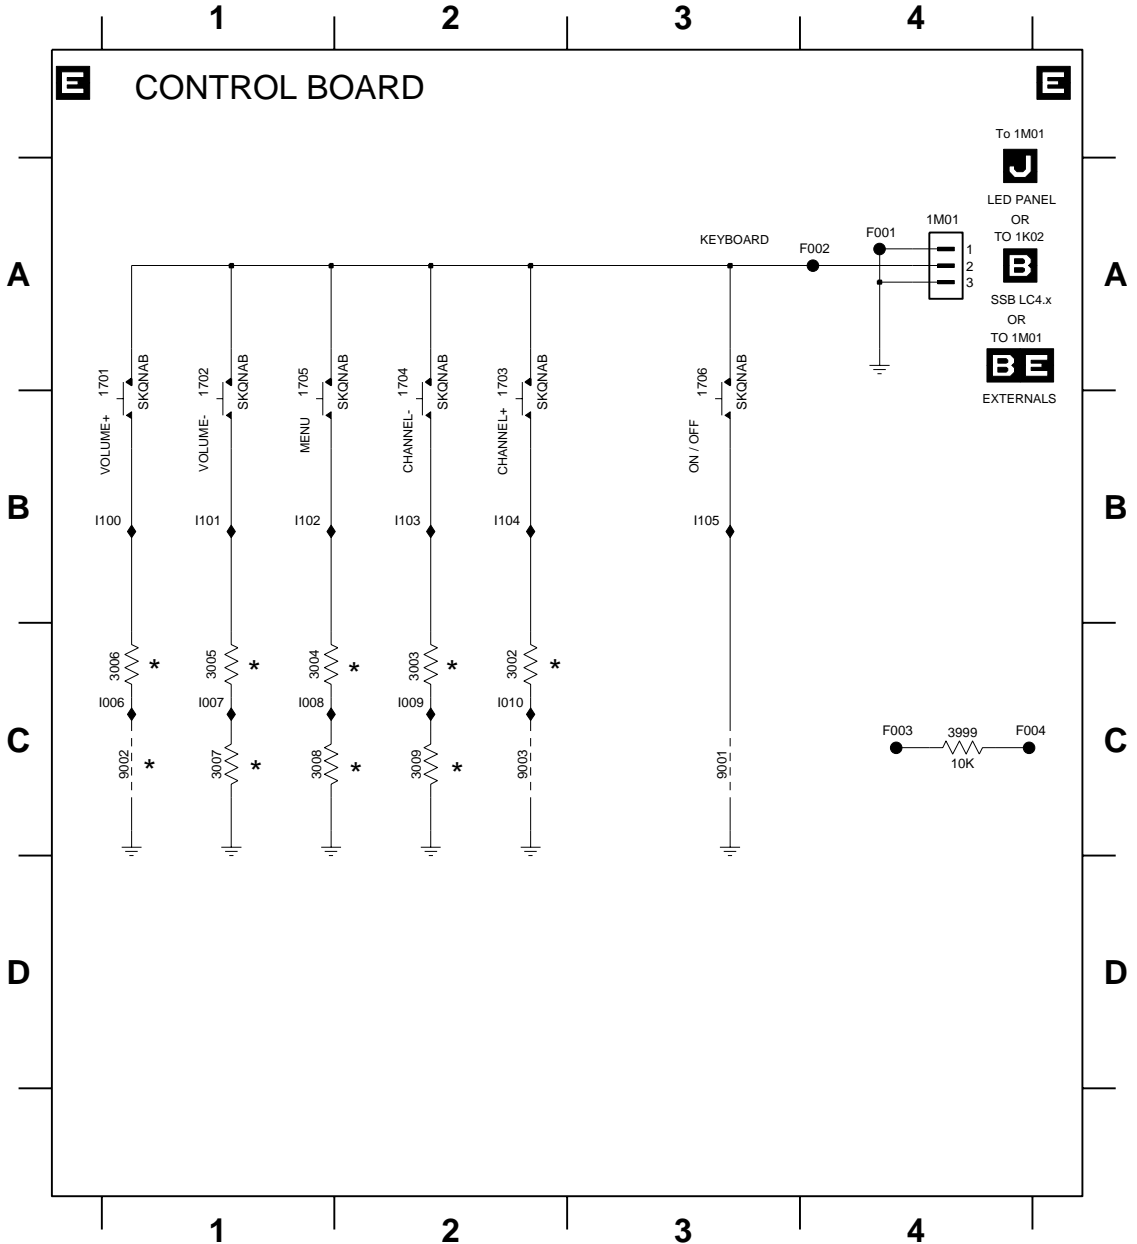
1 2 3 4

E CONTROL BOARD E

To 1M01
J
LED PANEL
OR
TO 1K02
B
SSB LC4.x
OR
TO 1M01
B E
EXTERNALS

A A

KEYBOARD
F002
F001
1M01
1
2
3

1701 SKQNAB VOLUME+
1702 SKQNAB VOLUME-
1705 SKQNAB MENU
1704 SKQNAB CHANNEL-
1703 SKQNAB CHANNEL+
1706 SKQNAB ON / OFF

B B

I100 I101 I102 I103 I104 I105

3006 * 3005 * 3004 * 3003 * 3002 *

I006 I007 I008 I009 I010

C C

9002 * 3007 * 3008 * 3009 * 9003 9001

F003 3999 10K F004

D D

1 2 3 4